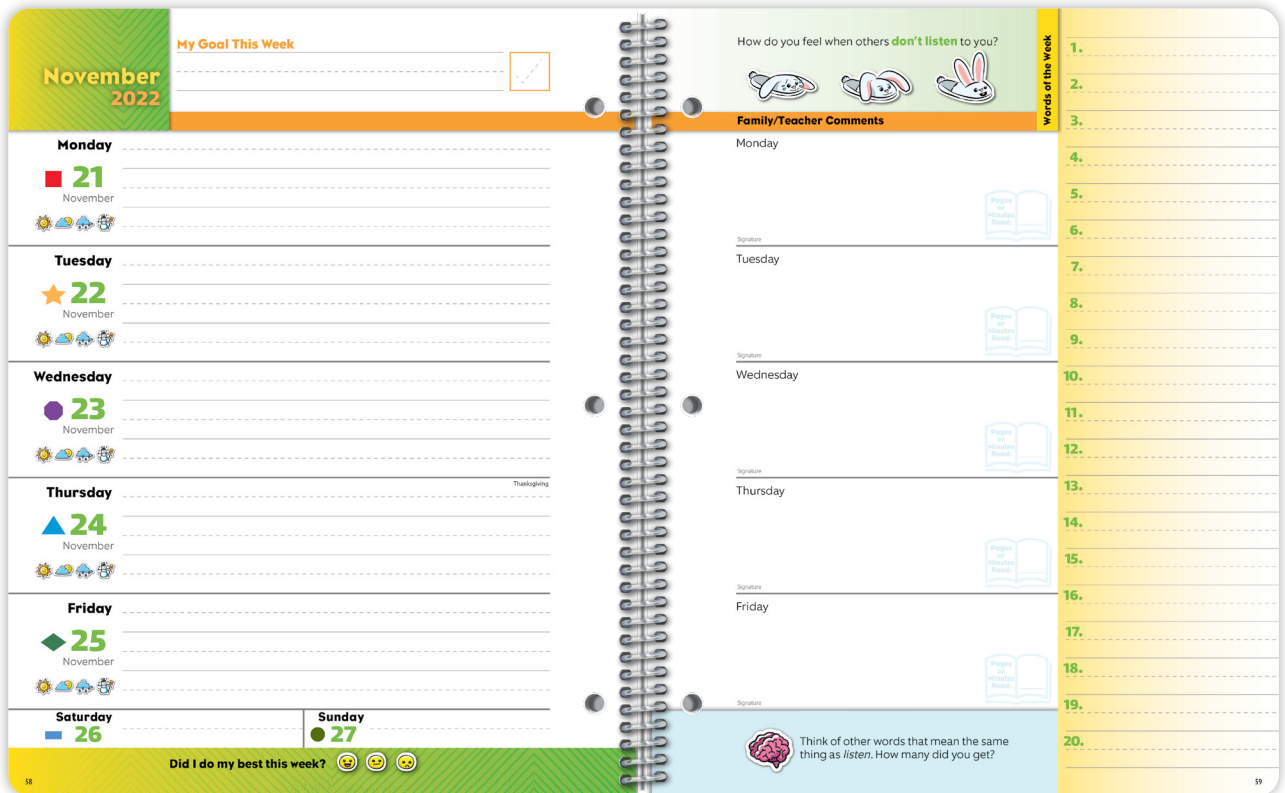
November 2022

My Goal This Week

Monday
21
November

Tuesday
22
November

Wednesday
23
November

Thursday
Thanksgiving
24
November

Friday
25
November

Saturday
26

Sunday
27

Did I do my best this week?

58

How do you feel when others don't listen to you?

Words of the Week

Family/Teacher Comments

Monday
Pages or Minutes Read
Signature

Tuesday
Pages or Minutes Read
Signature

Wednesday
Pages or Minutes Read
Signature

Thursday
Pages or Minutes Read
Signature

Friday
Pages or Minutes Read
Signature

Think of other words that mean the same thing as *listen*. How many did you get?

1.
2.
3.
4.
5.
6.
7.
8.
9.
10.
11.
12.
13.
14.
15.
16.
17.
18.
19.
20.

59